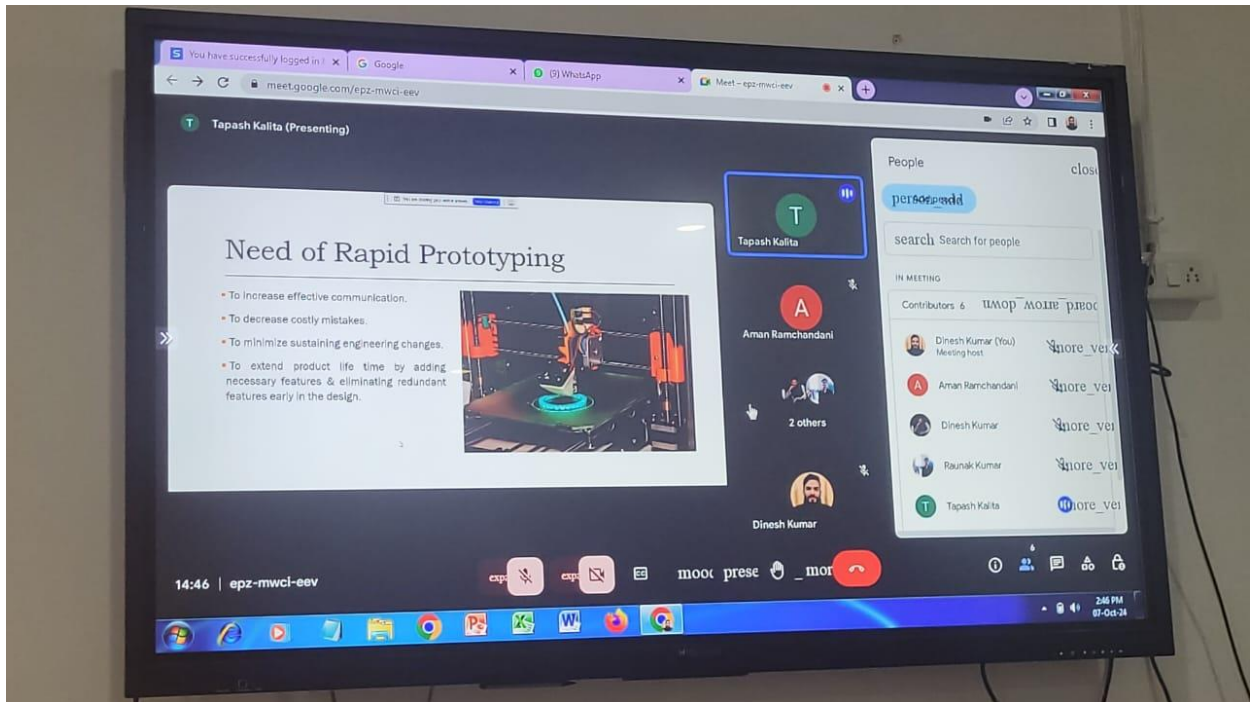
You have successfully logged in
Google
(9) WhatsApp
Meet - epz-mwci-eev
meet.google.com/epz-mwci-eev

Tapash Kalita (Presenting)

Need of Rapid Prototyping

• To increase effective communication.
• To decrease costly mistakes.
• To minimize sustaining engineering changes.
• To extend product life time by adding necessary features & eliminating redundant features early in the design.

Tapash Kalita
Aman Ramchandani
2 others
Dinesh Kumar

People
close
person_add
search Search for people
IN MEETING
Contributors 6 keyboard_arrow_down
Dinesh Kumar (You) Meeting host more_vert
Aman Ramchandani more_vert
Dinesh Kumar more_vert
Raunak Kumar more_vert
Tapash Kalita more_vert

14:46 | epz-mwci-eev
mood present more

2:46 PM
07-Oct-24